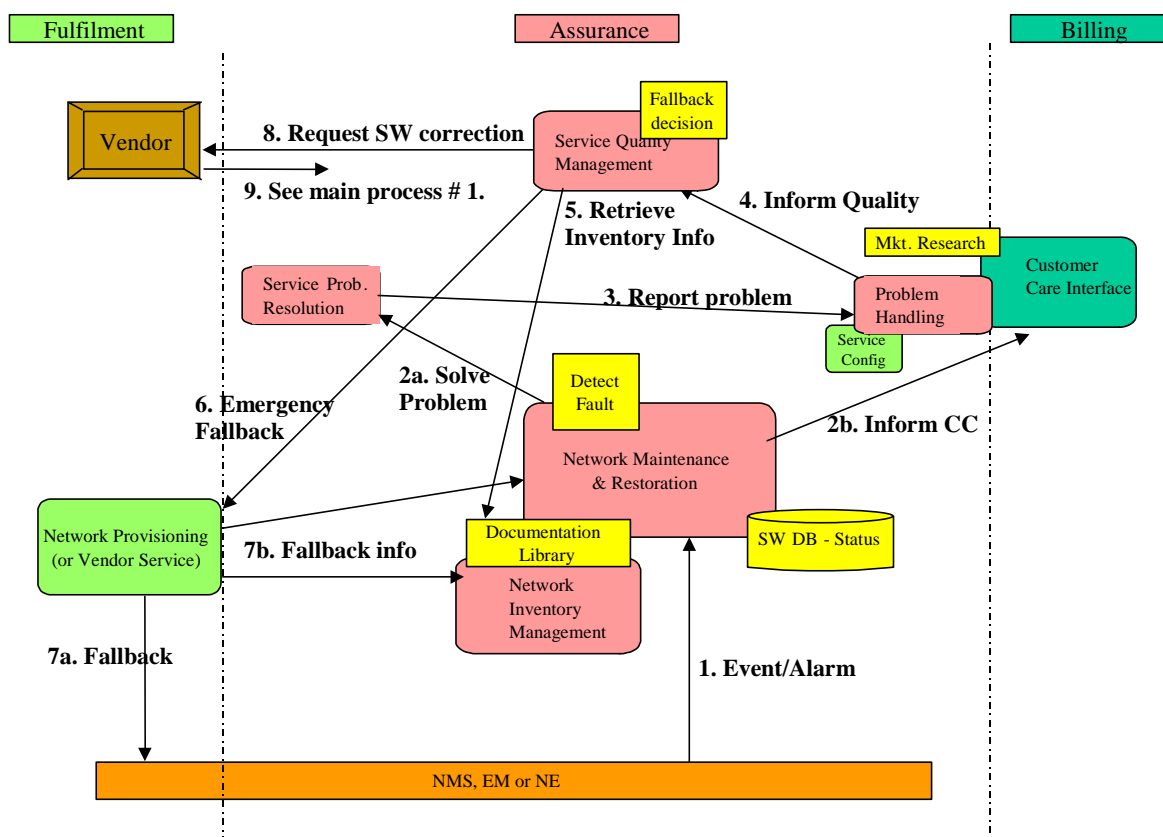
Fulfilment

Assurance

Billing

Vendor

8. Request SW correction

9. See main process # 1.

Fallback decision

Service Quality Management

5. Retrieve Inventory Info

4. Inform Quality

Mkt. Research

Customer Care Interface

Service Prob. Resolution

3. Report problem

Problem Handling

Service Config

2a. Solve Problem

Detect Fault

6. Emergency Fallback

2b. Inform CC

Network Maintenance & Restoration

Network Provisioning (or Vendor Service)

7b. Fallback info

Documentation Library

Network Inventory Management

SW DB - Status

7a. Fallback

1. Event/Alarm

NMS, EM or NE